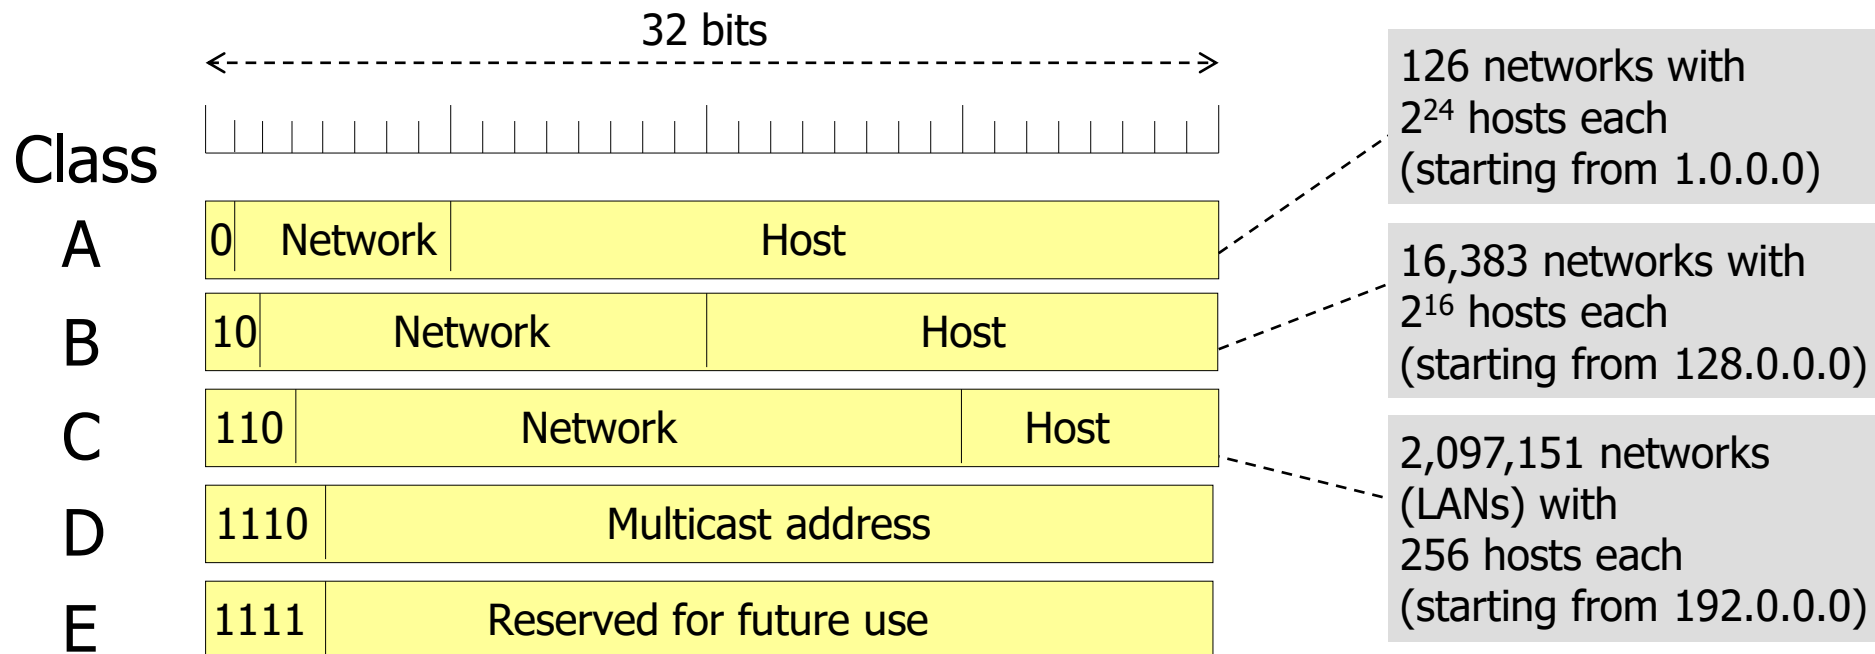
32 bits

Class

A
0 Network Host

B
10 Network Host

C
110 Network Host

D
1110 Multicast address

E
1111 Reserved for future use

126 networks with $2^{24}$ hosts each (starting from 1.0.0.0)

16,383 networks with $2^{16}$ hosts each (starting from 128.0.0.0)

2,097,151 networks (LANs) with 256 hosts each (starting from 192.0.0.0)